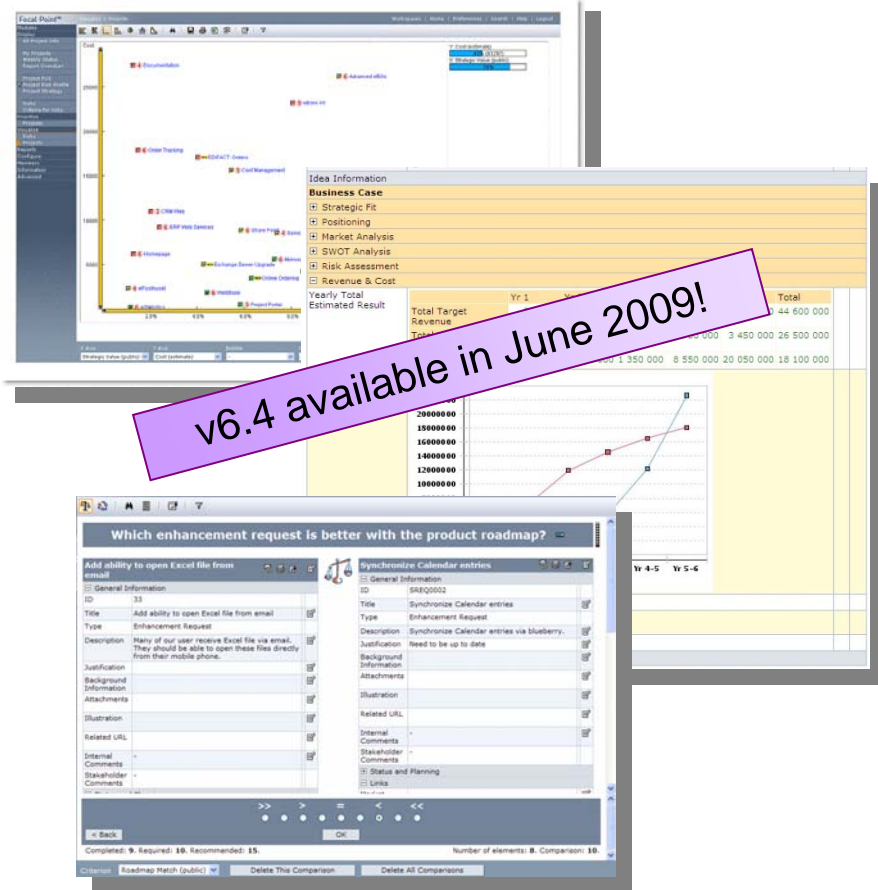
Focal Point

Workspace | Home | Preferences | Search | Help | Logout

Cost

Documentation

Advanced eBills

Order Tracking

EDIFACT Orders

Cost Management

CRM Web

ERP Web Services

Homepage

Exchange Server Upgrade

Online Ordering

Webstore

Project Portal

Idea Information

Business Case

⊞ Strategic Fit

⊞ Positioning

⊞ Market Analysis

⊞ SWOT Analysis

⊞ Risk Assessment

⊟ Revenue & Cost

Yearly Total Estimated Result

| | Yr 1 | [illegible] | Total |
|---|---|---|---|
| Total Target Revenue | | | 44 600 000 |
| | | 3 450 000 | 26 500 000 |
| | 1 350 000 | 8 550 000 20 050 000 | 18 100 000 |

v6.4 available in June 2009!

20000000
18000000
16000000
14000000
12000000
10000000

Yr 4-5 Yr 5-6

Which enhancement request is better with the product roadmap?

Add ability to open Excel file from email

⊟ General Information

| | |
|---|---|
| ID | 33 |
| Title | Add ability to open Excel file from email |
| Type | Enhancement Request |
| Description | Many of our user receive Excel file via email. They should be able to open these files directly from their mobile phone. |
| Justification | |
| Background Information | |
| Attachments | |
| Illustration | |
| Related URL | |
| Internal Comments | - |
| Stakeholder Comments | - |

Synchronize Calendar entries

⊟ General Information

| | |
|---|---|
| ID | SREQ0002 |
| Title | Synchronize Calendar entries |
| Type | Enhancement Request |
| Description | Synchronize Calendar entries via blueberry. |
| Justification | Need to be up to date |
| Background Information | |
| Attachments | |
| Illustration | |
| Related URL | |
| Internal Comments | - |
| Stakeholder Comments | - |

⊞ Status and Planning

⊟ Links

>> > = < <<

< Back

OK

Completed: 9. Required: 10. Recommended: 15.

Number of elements: 8. Comparison: 10.

Criterion Roadmap Match (public)

Delete This Comparison

Delete All Comparisons